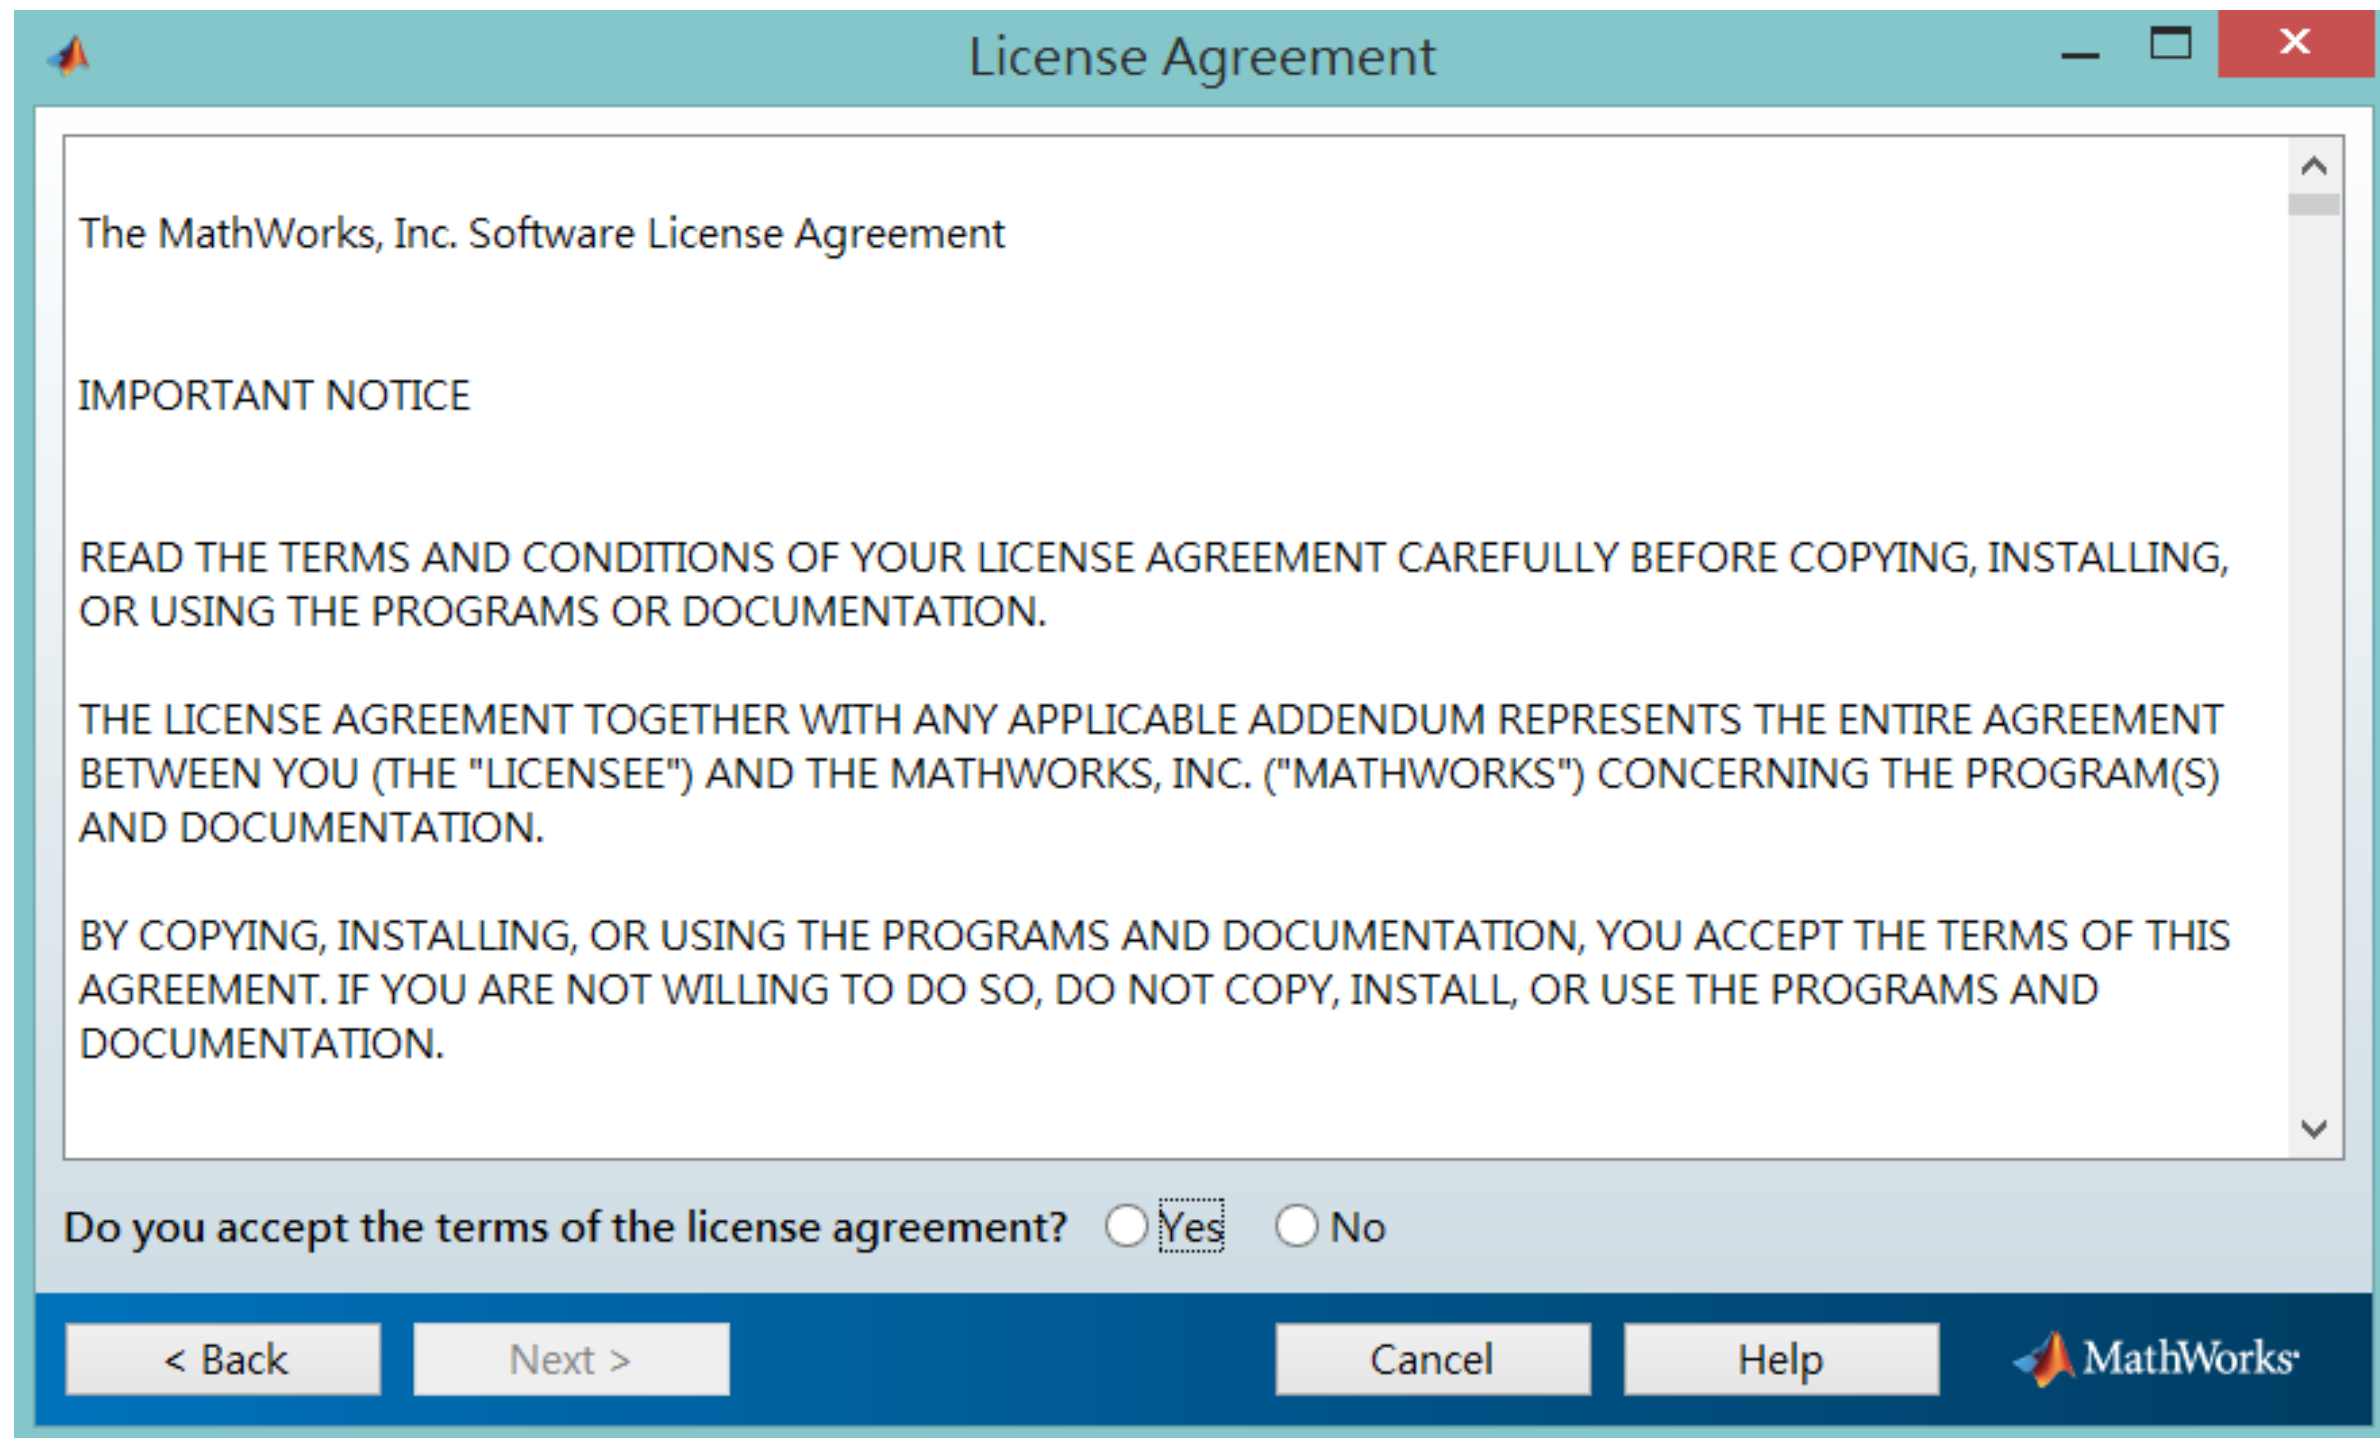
License Agreement

The MathWorks, Inc. Software License Agreement

IMPORTANT NOTICE

READ THE TERMS AND CONDITIONS OF YOUR LICENSE AGREEMENT CAREFULLY BEFORE COPYING, INSTALLING, OR USING THE PROGRAMS OR DOCUMENTATION.

THE LICENSE AGREEMENT TOGETHER WITH ANY APPLICABLE ADDENDUM REPRESENTS THE ENTIRE AGREEMENT BETWEEN YOU (THE "LICENSEE") AND THE MATHWORKS, INC. ("MATHWORKS") CONCERNING THE PROGRAM(S) AND DOCUMENTATION.

BY COPYING, INSTALLING, OR USING THE PROGRAMS AND DOCUMENTATION, YOU ACCEPT THE TERMS OF THIS AGREEMENT. IF YOU ARE NOT WILLING TO DO SO, DO NOT COPY, INSTALL, OR USE THE PROGRAMS AND DOCUMENTATION.

Do you accept the terms of the license agreement? Yes No

< Back Next > Cancel Help MathWorks